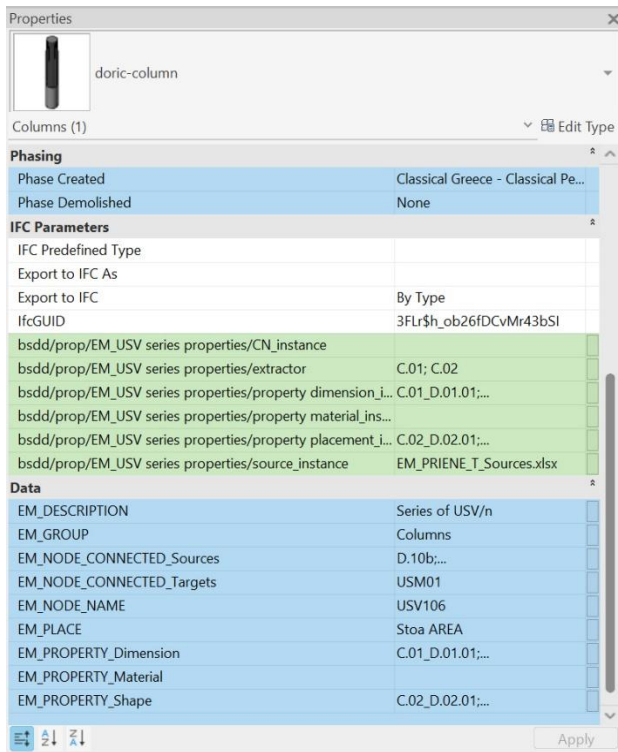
Properties

doric-column

Columns (1)

Edit Type

Phasing

| | |
|---|---|
| Phase Created | Classical Greece - Classical Pe... |
| Phase Demolished | None |

IFC Parameters

| | |
|---|---|
| IFC Predefined Type | |
| Export to IFC As | |
| Export to IFC | By Type |
| IfcGUID | 3FLr$h_ob26fDCvMr43bSI |
| bsdd/prop/EM_USV series properties/CN_instance | |
| bsdd/prop/EM_USV series properties/extractor | C.01; C.02 |
| bsdd/prop/EM_USV series properties/property dimension_i... | C.01_D.01.01;... |
| bsdd/prop/EM_USV series properties/property material_ins... | |
| bsdd/prop/EM_USV series properties/property placement_i... | C.02_D.02.01;... |
| bsdd/prop/EM_USV series properties/source_instance | EM_PRIENE_T_Sources.xlsx |

Data

| | |
|---|---|
| EM_DESCRIPTION | Series of USV/n |
| EM_GROUP | Columns |
| EM_NODE_CONNECTED_Sources | D.10b;... |
| EM_NODE_CONNECTED_Targets | USM01 |
| EM_NODE_NAME | USV106 |
| EM_PLACE | Stoa AREA |
| EM_PROPERTY_Dimension | C.01_D.01.01;... |
| EM_PROPERTY_Material | |
| EM_PROPERTY_Shape | C.02_D.02.01;... |

Apply